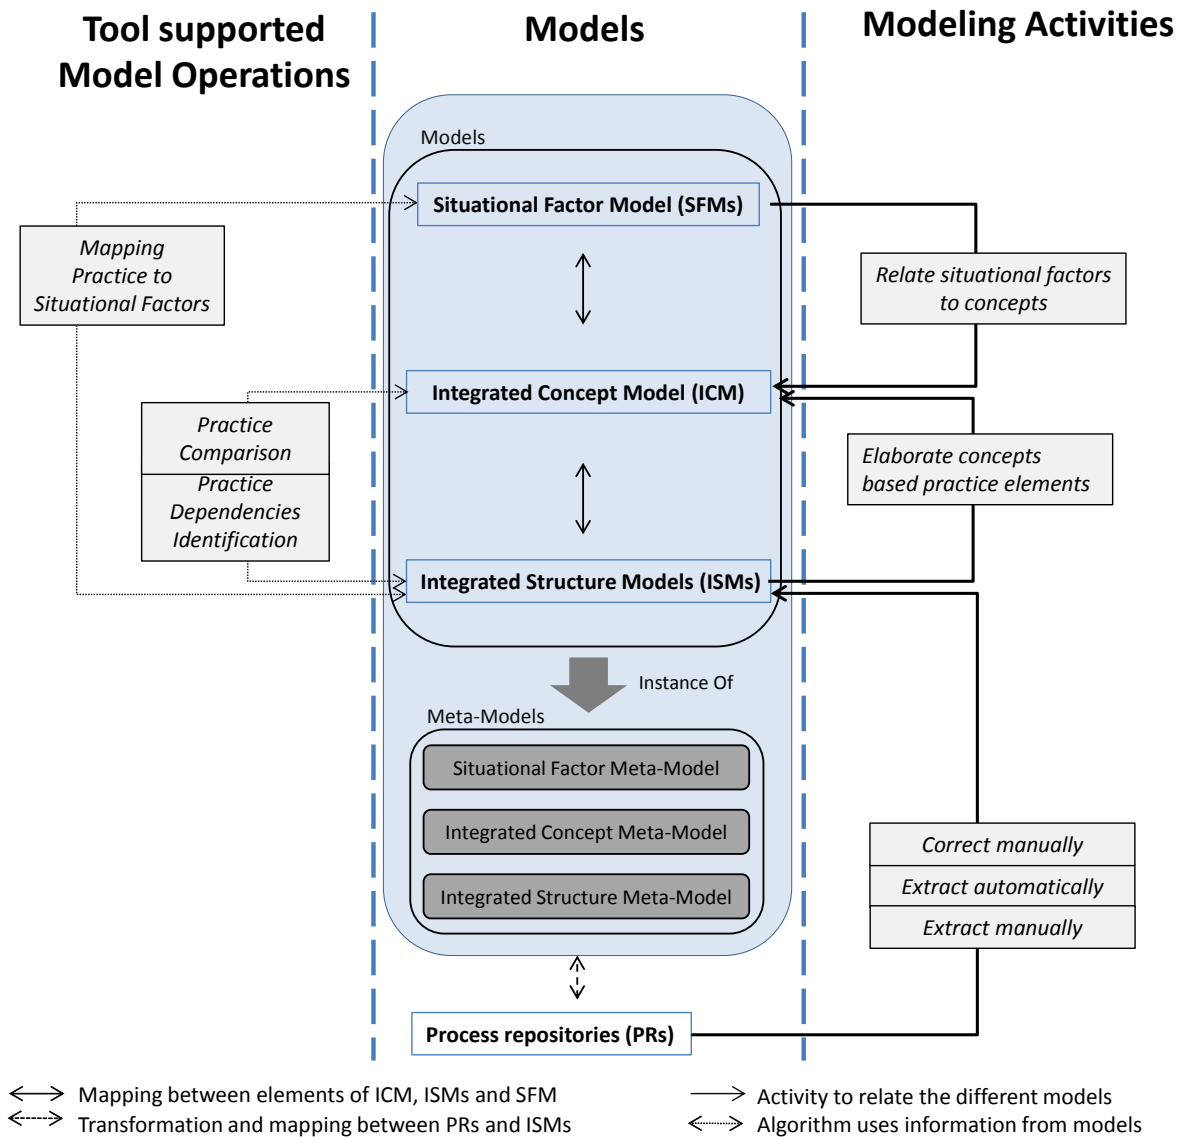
Tool supported Model Operations

Models

Modeling Activities

Models

Situational Factor Model (SFMs)

Mapping Practice to Situational Factors

Relate situational factors to concepts

Integrated Concept Model (ICM)

Practice Comparison

Practice Dependencies Identification

Elaborate concepts based practice elements

Integrated Structure Models (ISMs)

Instance Of

Meta-Models

Situational Factor Meta-Model

Integrated Concept Meta-Model

Integrated Structure Meta-Model

Correct manually

Extract automatically

Extract manually

Process repositories (PRs)

Mapping between elements of ICM, ISMs and SFM

Transformation and mapping between PRs and ISMs

Activity to relate the different models

Algorithm uses information from models